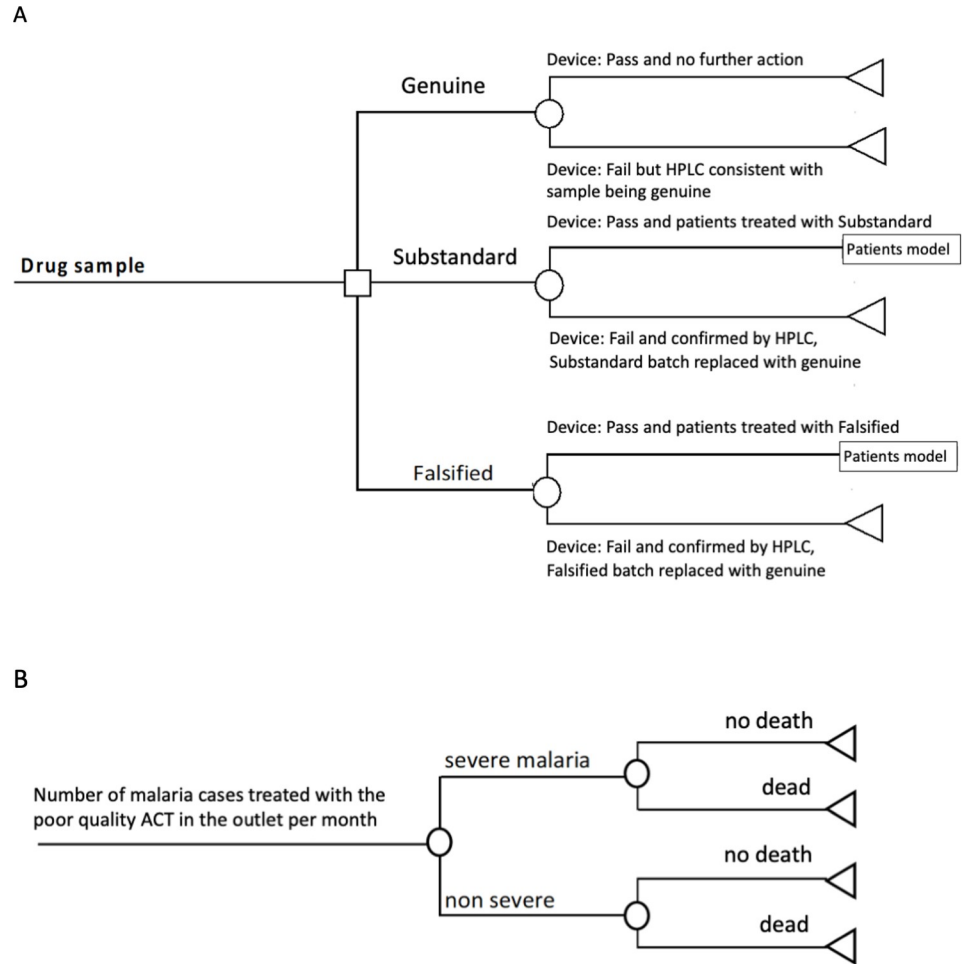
A

Drug sample

Genuine

Device: Pass and no further action

Device: Fail but HPLC consistent with sample being genuine

Substandard

Device: Pass and patients treated with Substandard

Patients model

Device: Fail and confirmed by HPLC, Substandard batch replaced with genuine

Falsified

Device: Pass and patients treated with Falsified

Patients model

Device: Fail and confirmed by HPLC, Falsified batch replaced with genuine

B

Number of malaria cases treated with the poor quality ACT in the outlet per month

severe malaria

no death

dead

non severe

no death

dead